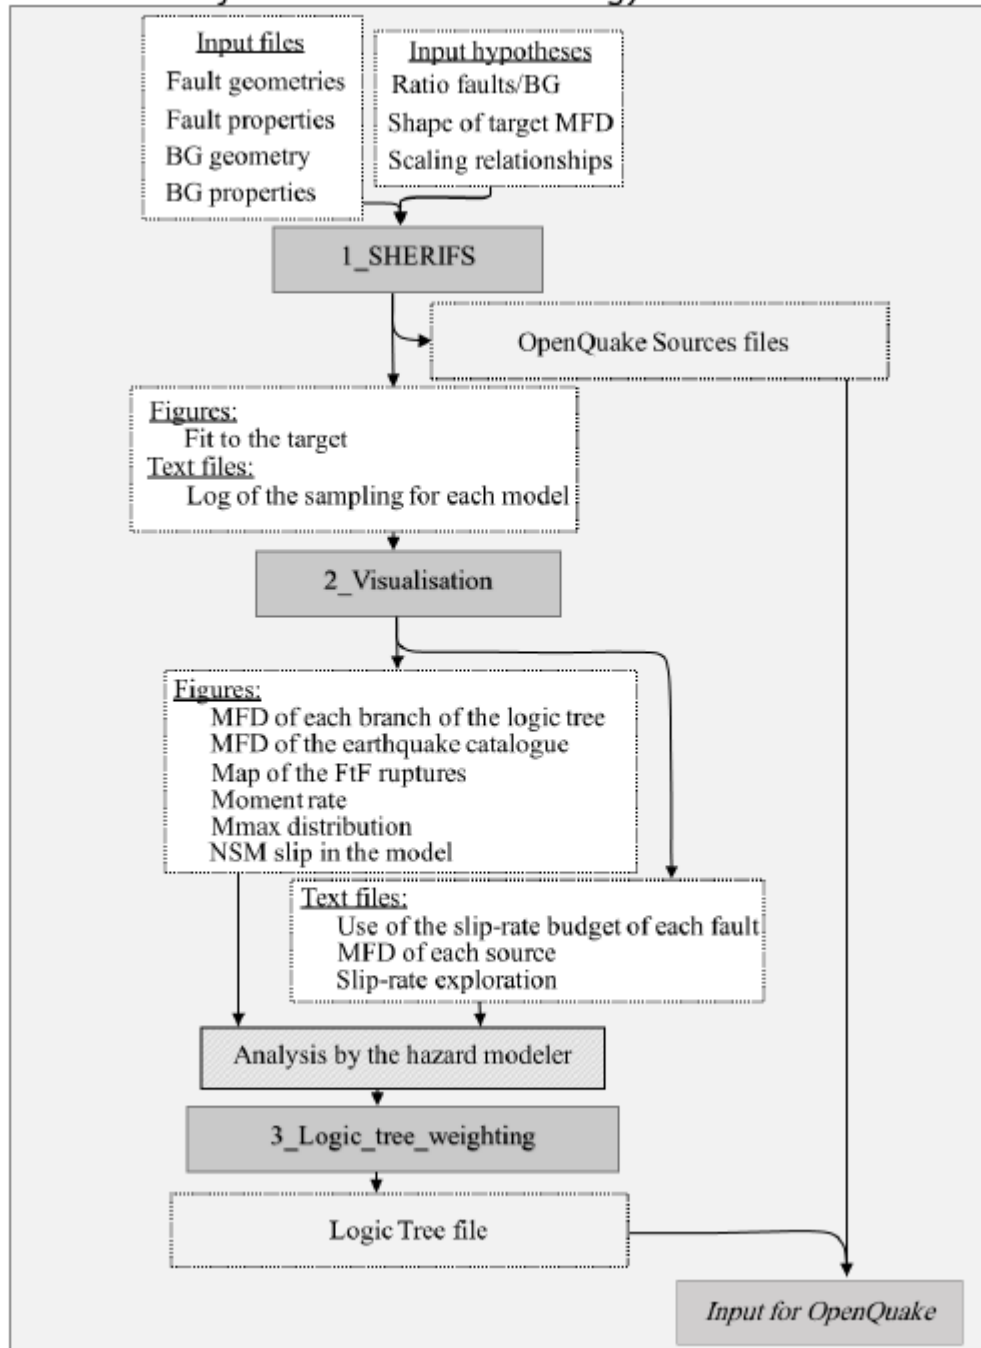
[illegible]

Input files
Fault geometries
Fault properties
BG geometry
BG properties

Input hypotheses
Ratio faults/BG
Shape of target MFD
Scaling relationships

1_SHERIFS

OpenQuake Sources files

Figures:
Fit to the target
Text files:
Log of the sampling for each model

2_Visualisation

Figures:
MFD of each branch of the logic tree
MFD of the earthquake catalogue
Map of the FtF ruptures
Moment rate
Mmax distribution
NSM slip in the model

Text files:
Use of the slip-rate budget of each fault
MFD of each source
Slip-rate exploration

Analysis by the hazard modeler

3_Logic_tree_weighting

Logic Tree file

Input for OpenQuake